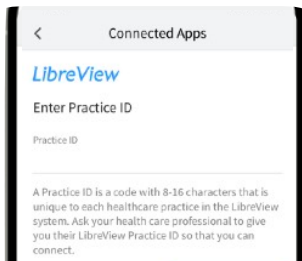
<

Connected Apps

LibreView

Enter Practice ID

Practice ID

A Practice ID is a code with 8-16 characters that is unique to each healthcare practice in the LibreView system. Ask your health care professional to give you their LibreView Practice ID so that you can connect.